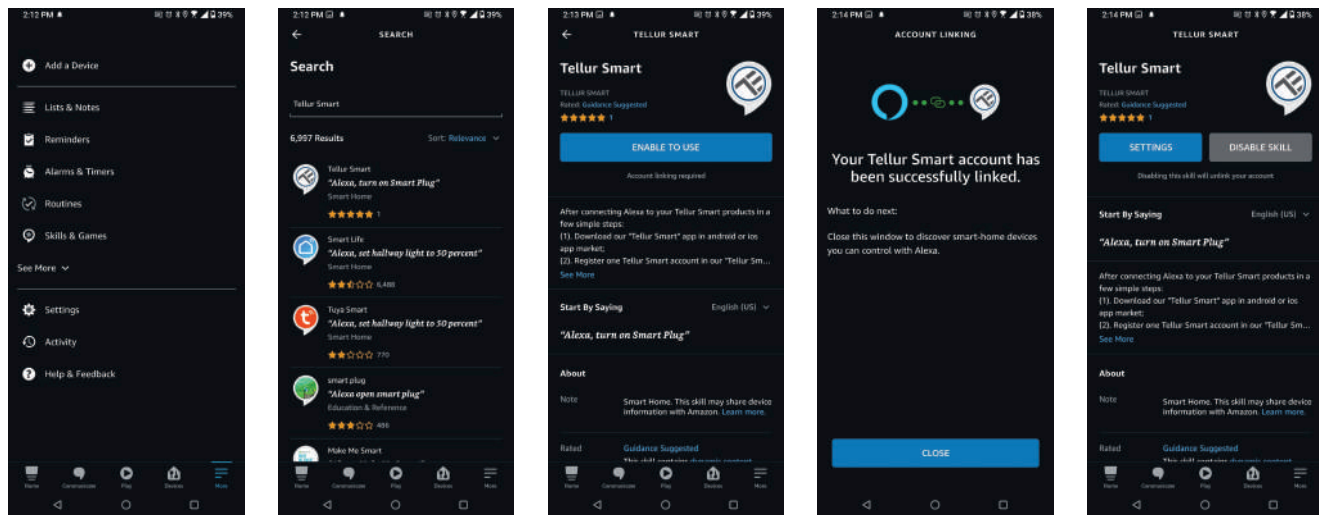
2:12 PM 39%

Add a Device

Lists & Notes

Reminders

Alarms & Timers

Routines

Skills & Games

See More

Settings

Activity

Help & Feedback

Home Communicate Play Devices More

2:12 PM 39%

SEARCH

Search

Tellur Smart

6,997 Results

Sort: Relevance

Tellur Smart
"Alexa, turn on Smart Plug"
Smart Home
1

Smart Life
"Alexa, set hallway light to 50 percent"
Smart Home
6,488

Tuya Smart
"Alexa, set hallway light to 50 percent"
Smart Home
770

smart plug
"Alexa open smart plug"
Education & Reference
486

Make Me Smart

Home Communicate Play Devices More

2:13 PM 39%

TELLUR SMART

Tellur Smart

TELLUR SMART
Rated: Guidance Suggested
1

ENABLE TO USE

Account linking required

After connecting Alexa to your Tellur Smart products in a few simple steps:
(1). Download our "Tellur Smart" app in android or ios app market;
(2). Register one Tellur Smart account in our "Tellur Sm...
See More

Start By Saying English (US)

"Alexa, turn on Smart Plug"

About

Note Smart Home. This skill may share device information with Amazon. Learn more.

Rated Guidance Suggested

Home Communicate Play Devices More

2:14 PM 38%

ACCOUNT LINKING

Your Tellur Smart account has been successfully linked.

What to do next:

Close this window to discover smart-home devices you can control with Alexa.

CLOSE

2:14 PM 38%

TELLUR SMART

Tellur Smart

TELLUR SMART
Rated: Guidance Suggested
1

SETTINGS DISABLE SKILL

Disabling this skill will unlink your account

Start By Saying English (US)

"Alexa, turn on Smart Plug"

After connecting Alexa to your Tellur Smart products in a few simple steps:
(1). Download our "Tellur Smart" app in android or ios app market;
(2). Register one Tellur Smart account in our "Tellur Sm...
See More

About

Note Smart Home. This skill may share device information with Amazon. Learn more.

Rated Guidance Suggested

Home Communicate Play Devices More